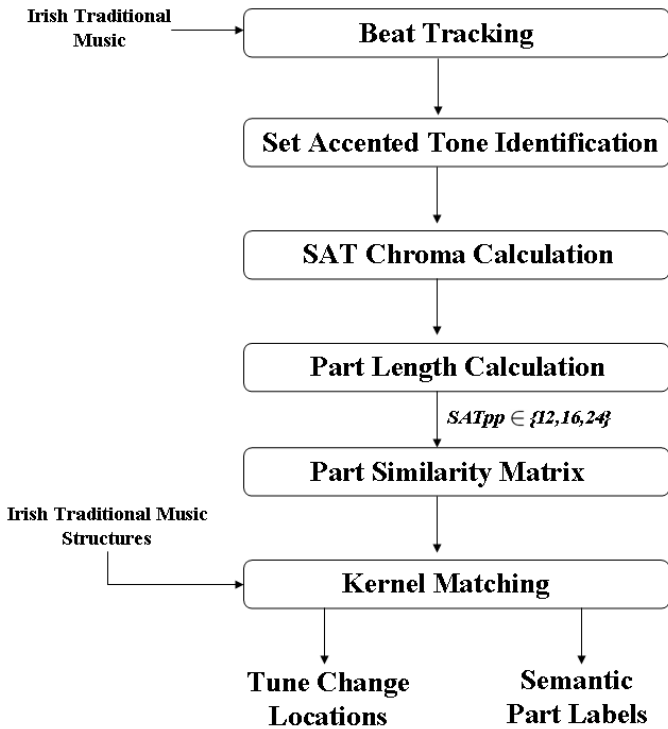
Irish Traditional Music

Beat Tracking

Set Accented Tone Identification

SAT Chroma Calculation

Part Length Calculation

$SATpp \in \{12,16,24\}$

Part Similarity Matrix

Irish Traditional Music Structures

Kernel Matching

Tune Change Locations

Semantic Part Labels